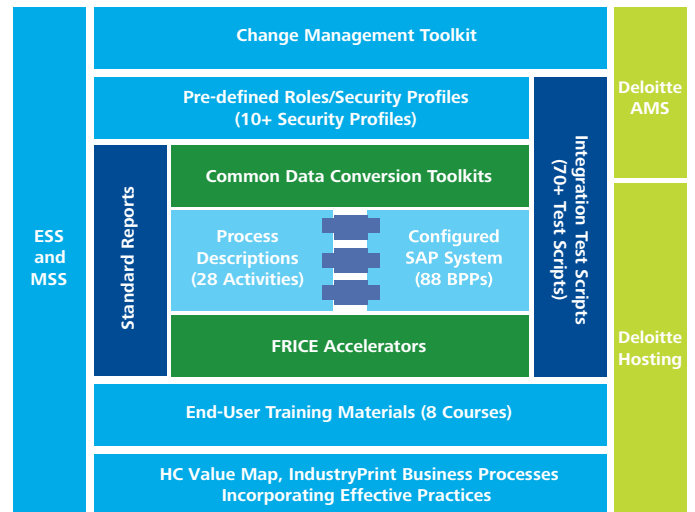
ESS and MSS

Change Management Toolkit

Pre-defined Roles/Security Profiles (10+ Security Profiles)

Standard Reports

Common Data Conversion Toolkits

Process Descriptions (28 Activities)

Configured SAP System (88 BPPs)

FRICE Accelerators

Integration Test Scripts (70+ Test Scripts)

Deloitte AMS

Deloitte Hosting

End-User Training Materials (8 Courses)

HC Value Map, IndustryPrint Business Processes Incorporating Effective Practices